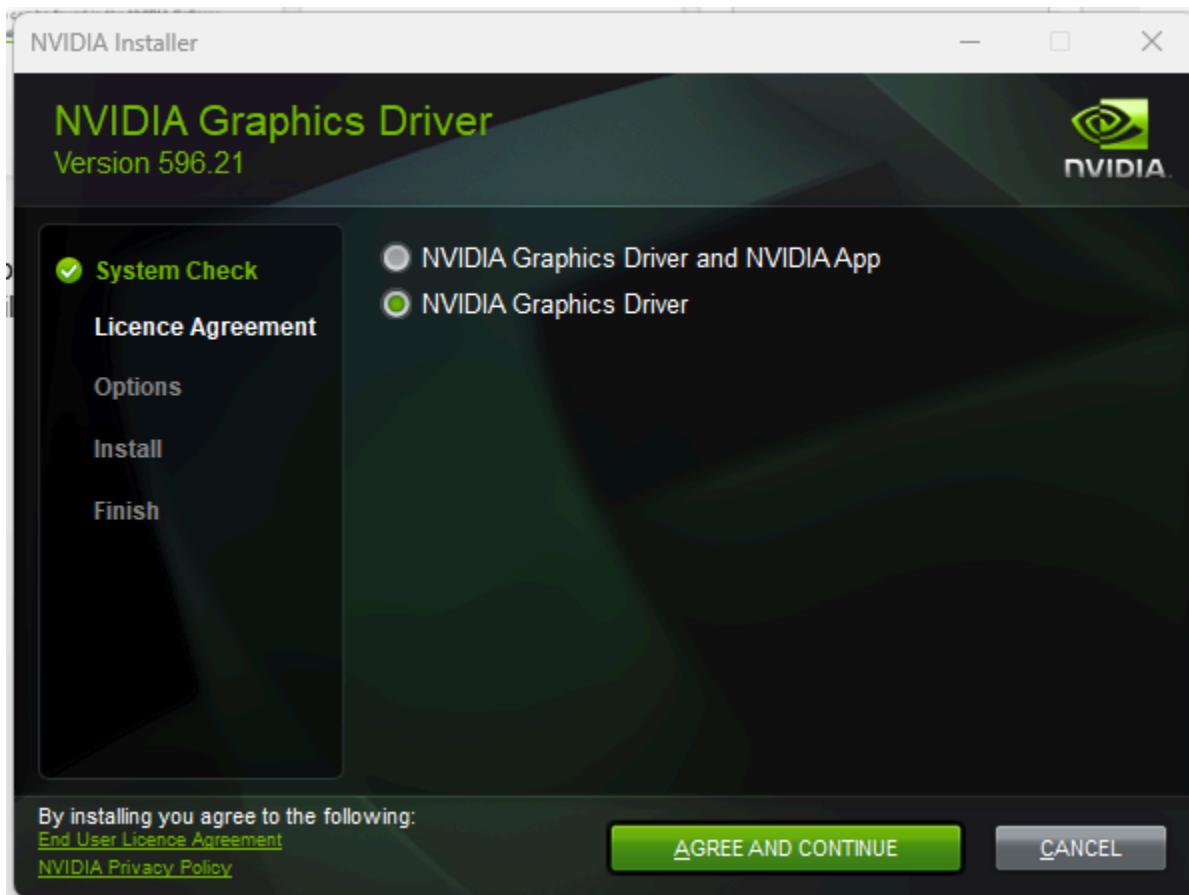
NVIDIA Installer

NVIDIA Graphics Driver
Version 596.21

NVIDIA

System Check
Licence Agreement
Options
Install
Finish

NVIDIA Graphics Driver and NVIDIA App
NVIDIA Graphics Driver

By installing you agree to the following:
End User Licence Agreement
NVIDIA Privacy Policy

AGREE AND CONTINUE
CANCEL